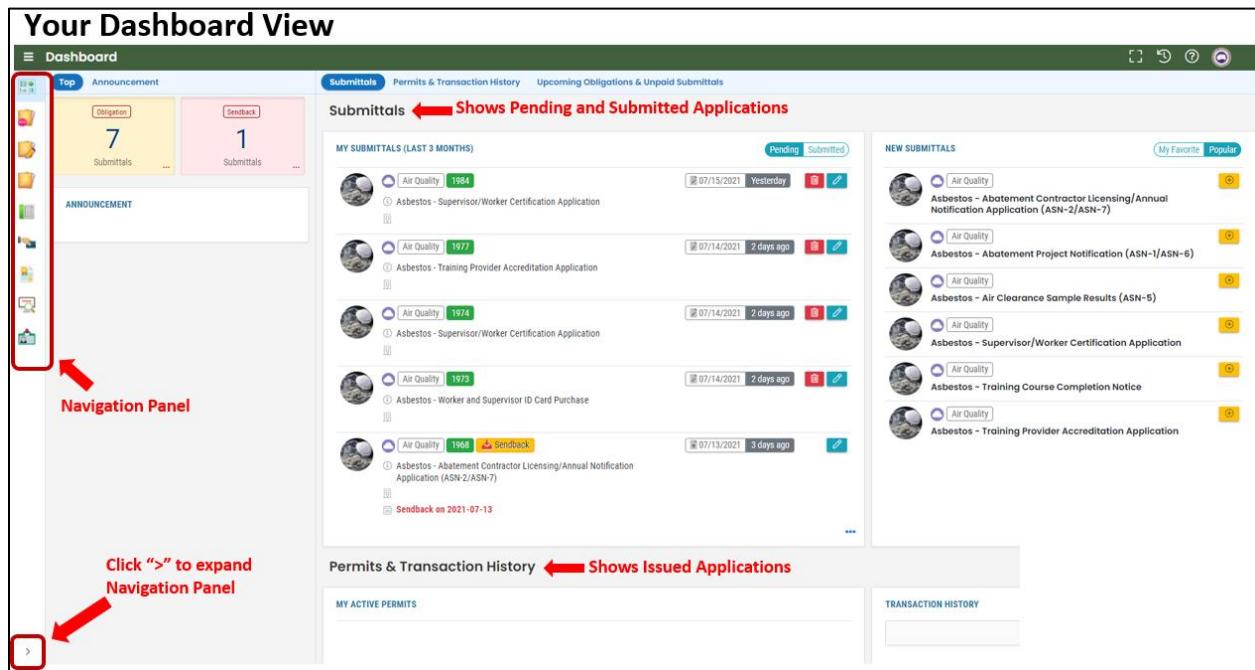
Your Dashboard View

≡ Dashboard

Top Announcement

Obligation
7
Submittals ...

Sendback
1
Submittals ...

ANNOUNCEMENT

Navigation Panel

Click ">" to expand Navigation Panel

>

Submittals Permits & Transaction History Upcoming Obligations & Unpaid Submittals

Submittals Shows Pending and Submitted Applications

MY SUBMITTALS (LAST 3 MONTHS) Pending Submitted

Air Quality 1984 07/15/2021 Yesterday
Asbestos - Supervisor/Worker Certification Application

Air Quality 1977 07/14/2021 2 days ago
Asbestos - Training Provider Accreditation Application

Air Quality 1974 07/14/2021 2 days ago
Asbestos - Supervisor/Worker Certification Application

Air Quality 1973 07/14/2021 2 days ago
Asbestos - Worker and Supervisor ID Card Purchase

Air Quality 1968 Sendback 07/13/2021 3 days ago
Asbestos - Abatement Contractor Licensing/Annual Notification Application (ASN-2/ASN-7)
Sendback on 2021-07-13

...

NEW SUBMITTALS My Favorite Popular

Air Quality
Asbestos - Abatement Contractor Licensing/Annual Notification Application (ASN-2/ASN-7)

Air Quality
Asbestos - Abatement Project Notification (ASN-1/ASN-6)

Air Quality
Asbestos - Air Clearance Sample Results (ASN-5)

Air Quality
Asbestos - Supervisor/Worker Certification Application

Air Quality
Asbestos - Training Course Completion Notice

Air Quality
Asbestos - Training Provider Accreditation Application

Permits & Transaction History Shows Issued Applications

MY ACTIVE PERMITS

TRANSACTION HISTORY